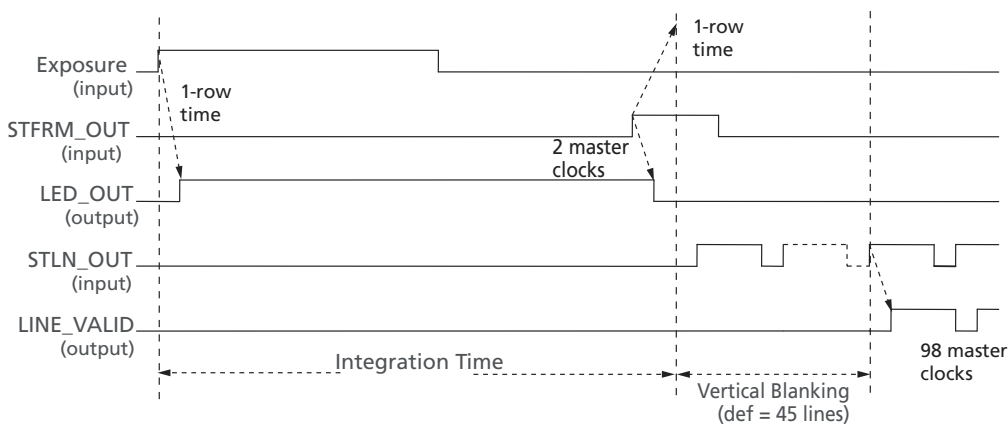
Exposure
(input)

1-row
time

STFRM_OUT
(input)

LED_OUT
(output)

STLN_OUT
(input)

LINE_VALID
(output)

1-row
time

2 master
clocks

Integration Time

Vertical Blanking
(def = 45 lines)

98 master
clocks